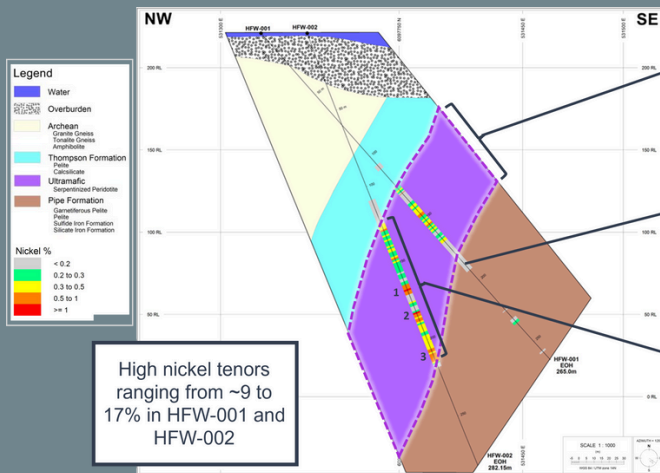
NW

SE

HFW-001

HFW-002

531300 E

6587750 N

531400 E

531500 E

200 RL

150 RL

100 RL

50 RL

0 RL

Legend

Water

Overburden

Archean
Granite Gneiss
Tonalite Gneiss
Amphibolite

Thompson Formation
Pelite
Calcsilicate

Ultramafic
Serpentinized Peridotite

Pipe Formation
Garnetiferous Pelite
Pelite
Sulfide Iron Formation
Silicate Iron Formation

Nickel %

< 0.2

0.2 to 0.3

0.3 to 0.5

0.5 to 1

>= 1

1

2

3

HFW-001
EOH
265.0m

HFW-002
EOH
282.15m

High nickel tenors ranging from ~9 to 17% in HFW-001 and HFW-002

SCALE 1 : 1000